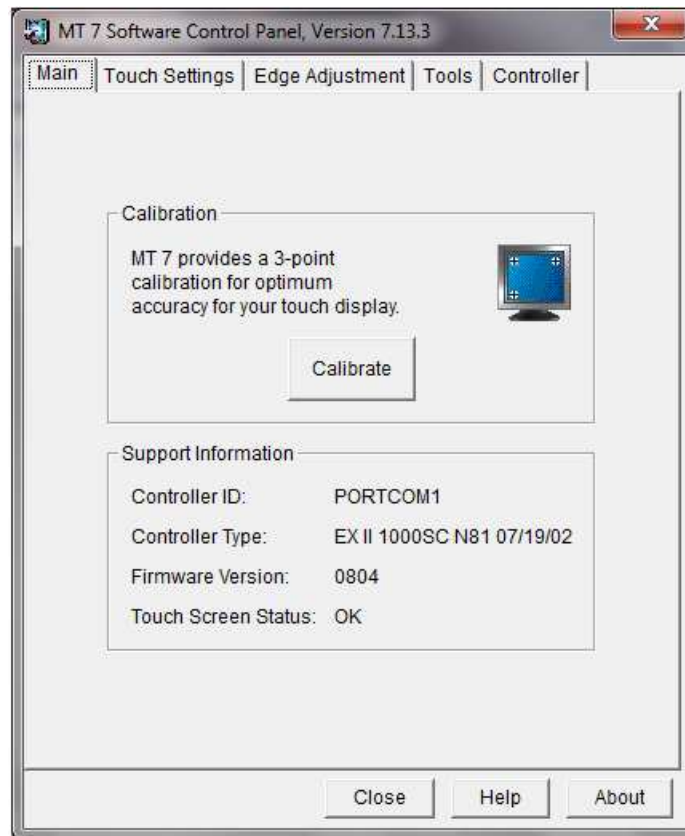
MT 7 Software Control Panel, Version 7.13.3

Main | Touch Settings | Edge Adjustment | Tools | Controller

Calibration

MT 7 provides a 3-point calibration for optimum accuracy for your touch display.

Calibrate

Support Information

| | |
|---|---|
| Controller ID: | PORTCOM1 |
| Controller Type: | EX II 1000SC N81 07/19/02 |
| Firmware Version: | 0804 |
| Touch Screen Status: | OK |

Close Help About